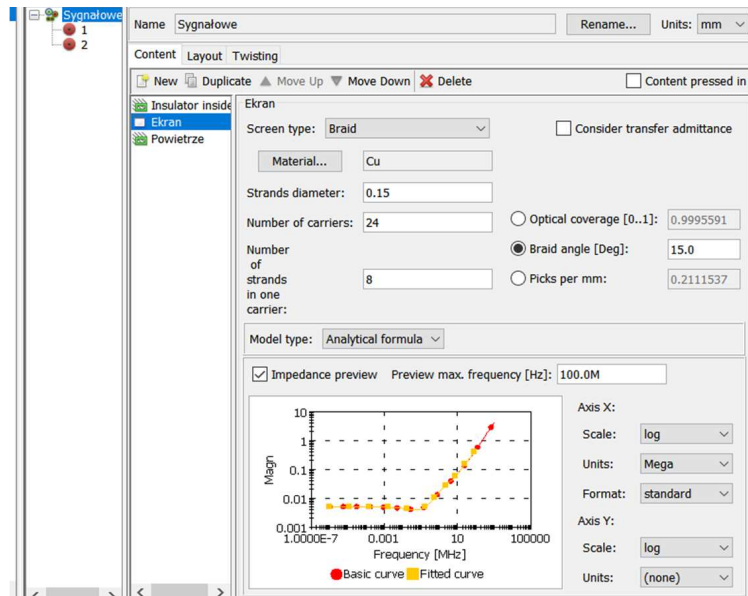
Sygnałowe
1
2

Name Sygnałowe Rename... Units: mm

Content Layout Twisting

New Duplicate Move Up Move Down Delete Content pressed in

Insulator inside
Ekran
Powietrze

Ekran

Screen type: Braid

Consider transfer admittance

Material... Cu

Strands diameter: 0.15

Number of carriers: 24

Optical coverage [0..1]: 0.9995591

Number of strands in one carrier: 8

Braid angle [Deg]: 15.0

Picks per mm: 0.2111537

Model type: Analytical formula

Impedance preview Preview max. frequency [Hz]: 100.0M

10
1
0.1
0.01
0.001
Magn
1.0000E-7 0.001 10 100000
Frequency [MHz]
Basic curve Fitted curve

Axis X:
Scale: log
Units: Mega
Format: standard
Axis Y:
Scale: log
Units: (none)